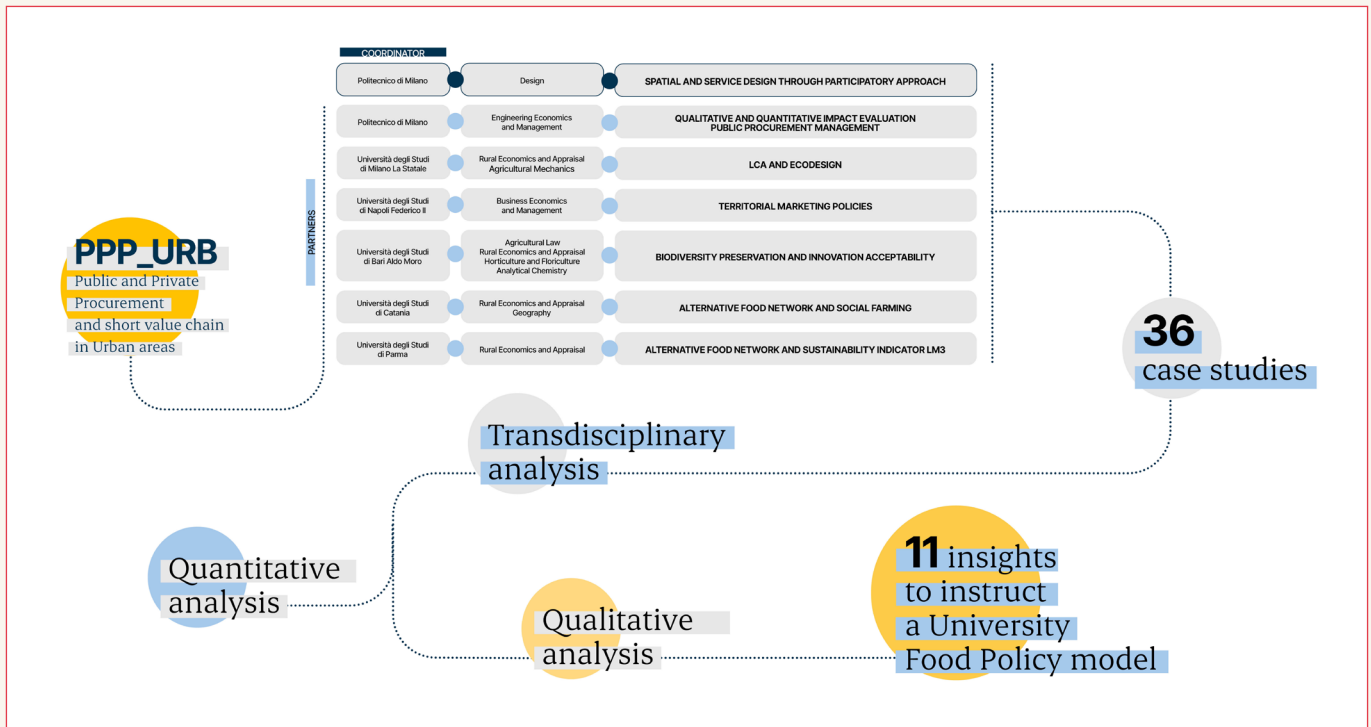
COORDINATOR

Politecnico di Milano | Design | SPATIAL AND SERVICE DESIGN THROUGH PARTICIPATORY APPROACH

PARTNERS

| | | |
|---|---|---|
| Politecnico di Milano | Engineering Economics and Management | QUALITATIVE AND QUANTITATIVE IMPACT EVALUATION PUBLIC PROCUREMENT MANAGEMENT |
| Università degli Studi di Milano La Statale | Rural Economics and Appraisal Agricultural Mechanics | LCA AND ECODESIGN |
| Università degli Studi di Napoli Federico II | Business Economics and Management | TERRITORIAL MARKETING POLICIES |
| Università degli Studi di Bari Aldo Moro | Agricultural Law Rural Economics and Appraisal Horticulture and Floriculture Analytical Chemistry | BIODIVERSITY PRESERVATION AND INNOVATION ACCEPTABILITY |
| Università degli Studi di Catania | Rural Economics and Appraisal Geography | ALTERNATIVE FOOD NETWORK AND SOCIAL FARMING |
| Università degli Studi di Parma | Rural Economics and Appraisal | ALTERNATIVE FOOD NETWORK AND SUSTAINABILITY INDICATOR LM3 |

PPP_URB
Public and Private Procurement and short value chain in Urban areas

36 case studies

Transdisciplinary analysis

Quantitative analysis

Qualitative analysis

11 insights to instruct a University Food Policy model